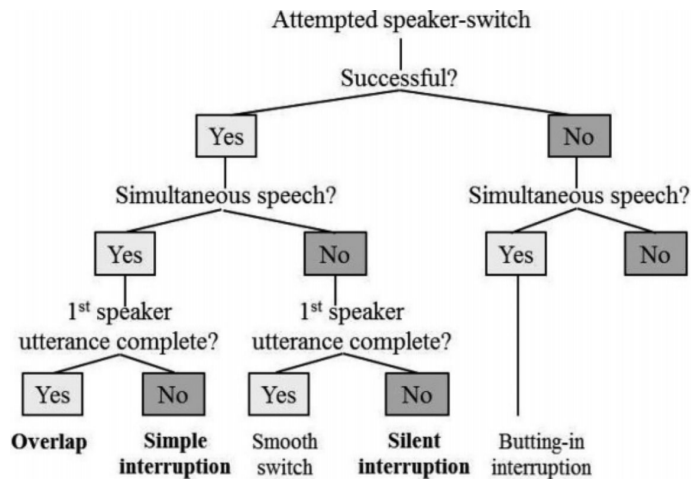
Attempted speaker-switch

Successful?

Yes

No

Simultaneous speech?

Simultaneous speech?

Yes

No

Yes

No

1$^{st}$ speaker utterance complete?

1$^{st}$ speaker utterance complete?

Yes

No

Yes

No

**Overlap**

**Simple interruption**

Smooth switch

**Silent interruption**

Butting-in interruption